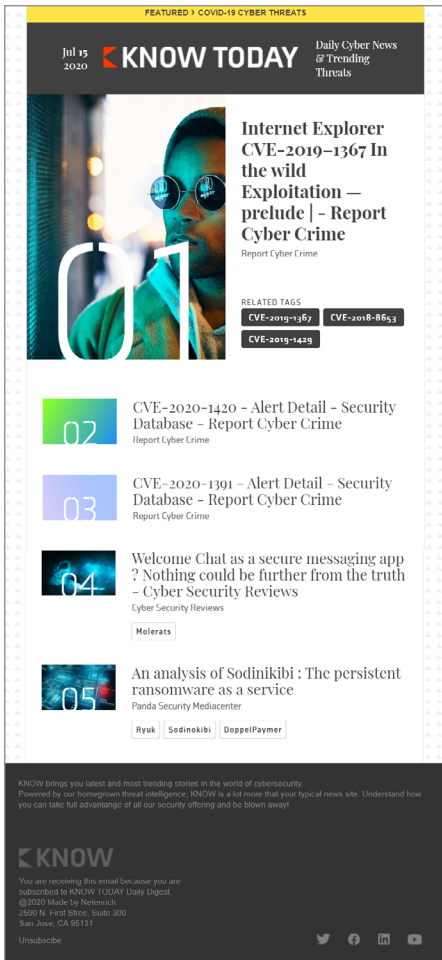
FEATURED > COVID-19 CYBER THREATS

Jul 15 2020

KNOW TODAY

Daily Cyber News & Trending Threats

01

Internet Explorer CVE-2019-1367 In the wild Exploitation — prelude | - Report Cyber Crime

Report Cyber Crime

RELATED TAGS

CVE-2019-1367

CVE-2018-8653

CVE-2019-1429

02

CVE-2020-1420 - Alert Detail - Security Database - Report Cyber Crime

Report Cyber Crime

03

CVE-2020-1391 - Alert Detail - Security Database - Report Cyber Crime

Report Cyber Crime

04

Welcome Chat as a secure messaging app ? Nothing could be further from the truth - Cyber Security Reviews

Cyber Security Reviews

Molerats

05

An analysis of Sodinikibi : The persistent ransomware as a service

Panda Security Mediacenter

Ryuk

Sodinokibi

DoppelPaymer

KNOW brings you latest and most trending stories in the world of cybersecurity. Powered by our homegrown threat intelligence, KNOW is a lot more that your typical news site. Understand how you can take full advantange of all our secuirty offering and be blown away!

KNOW

You are receiving this email because you are subscribed to KNOW TODAY Daily Digest.
@2020 Made by Netenrich.
2590 N. First Stree, Suite 300
San Jose, CA 95131

Unsubscibe